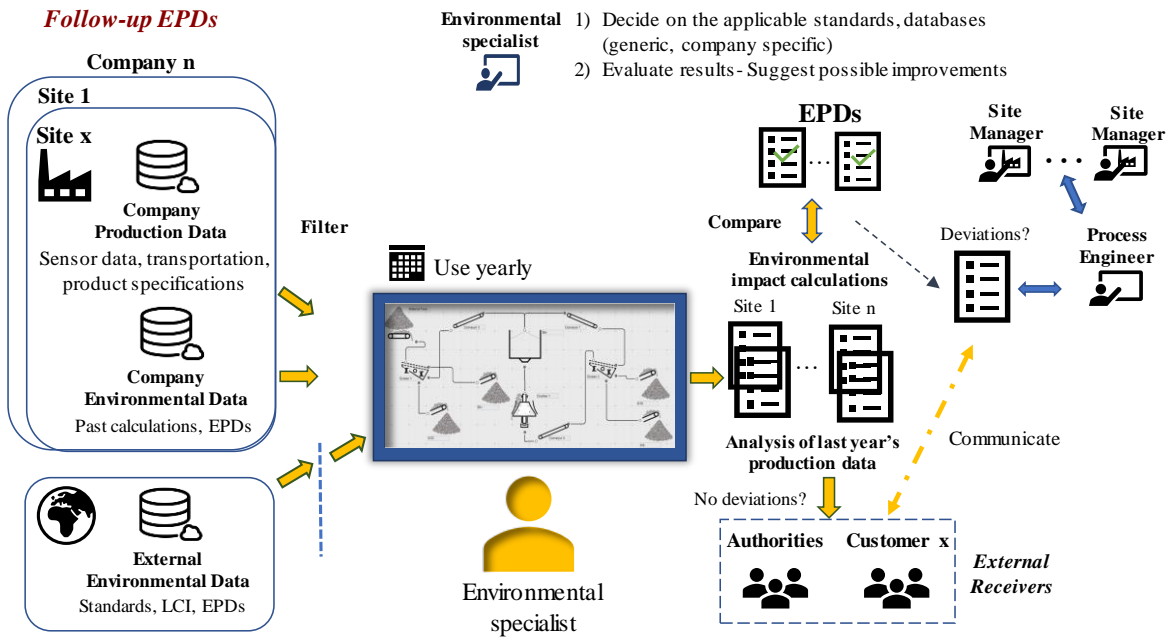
Follow-up EPDs

Environmental specialist

1) Decide on the applicable standards, databases (generic, company specific)

2) Evaluate results - Suggest possible improvements

Company n

Site 1

Site x

Company Production Data

Sensor data, transportation, product specifications

Company Environmental Data

Past calculations, EPDs

External Environmental Data

Standards, LCI, EPDs

Filter

Use yearly

Environmental specialist

EPDs

Compare

Environmental impact calculations

Site 1

Site n

Analysis of last year's production data

No deviations?

Deviations?

Site Manager

Site Manager

Process Engineer

Communicate

Authorities

Customer x

External Receivers